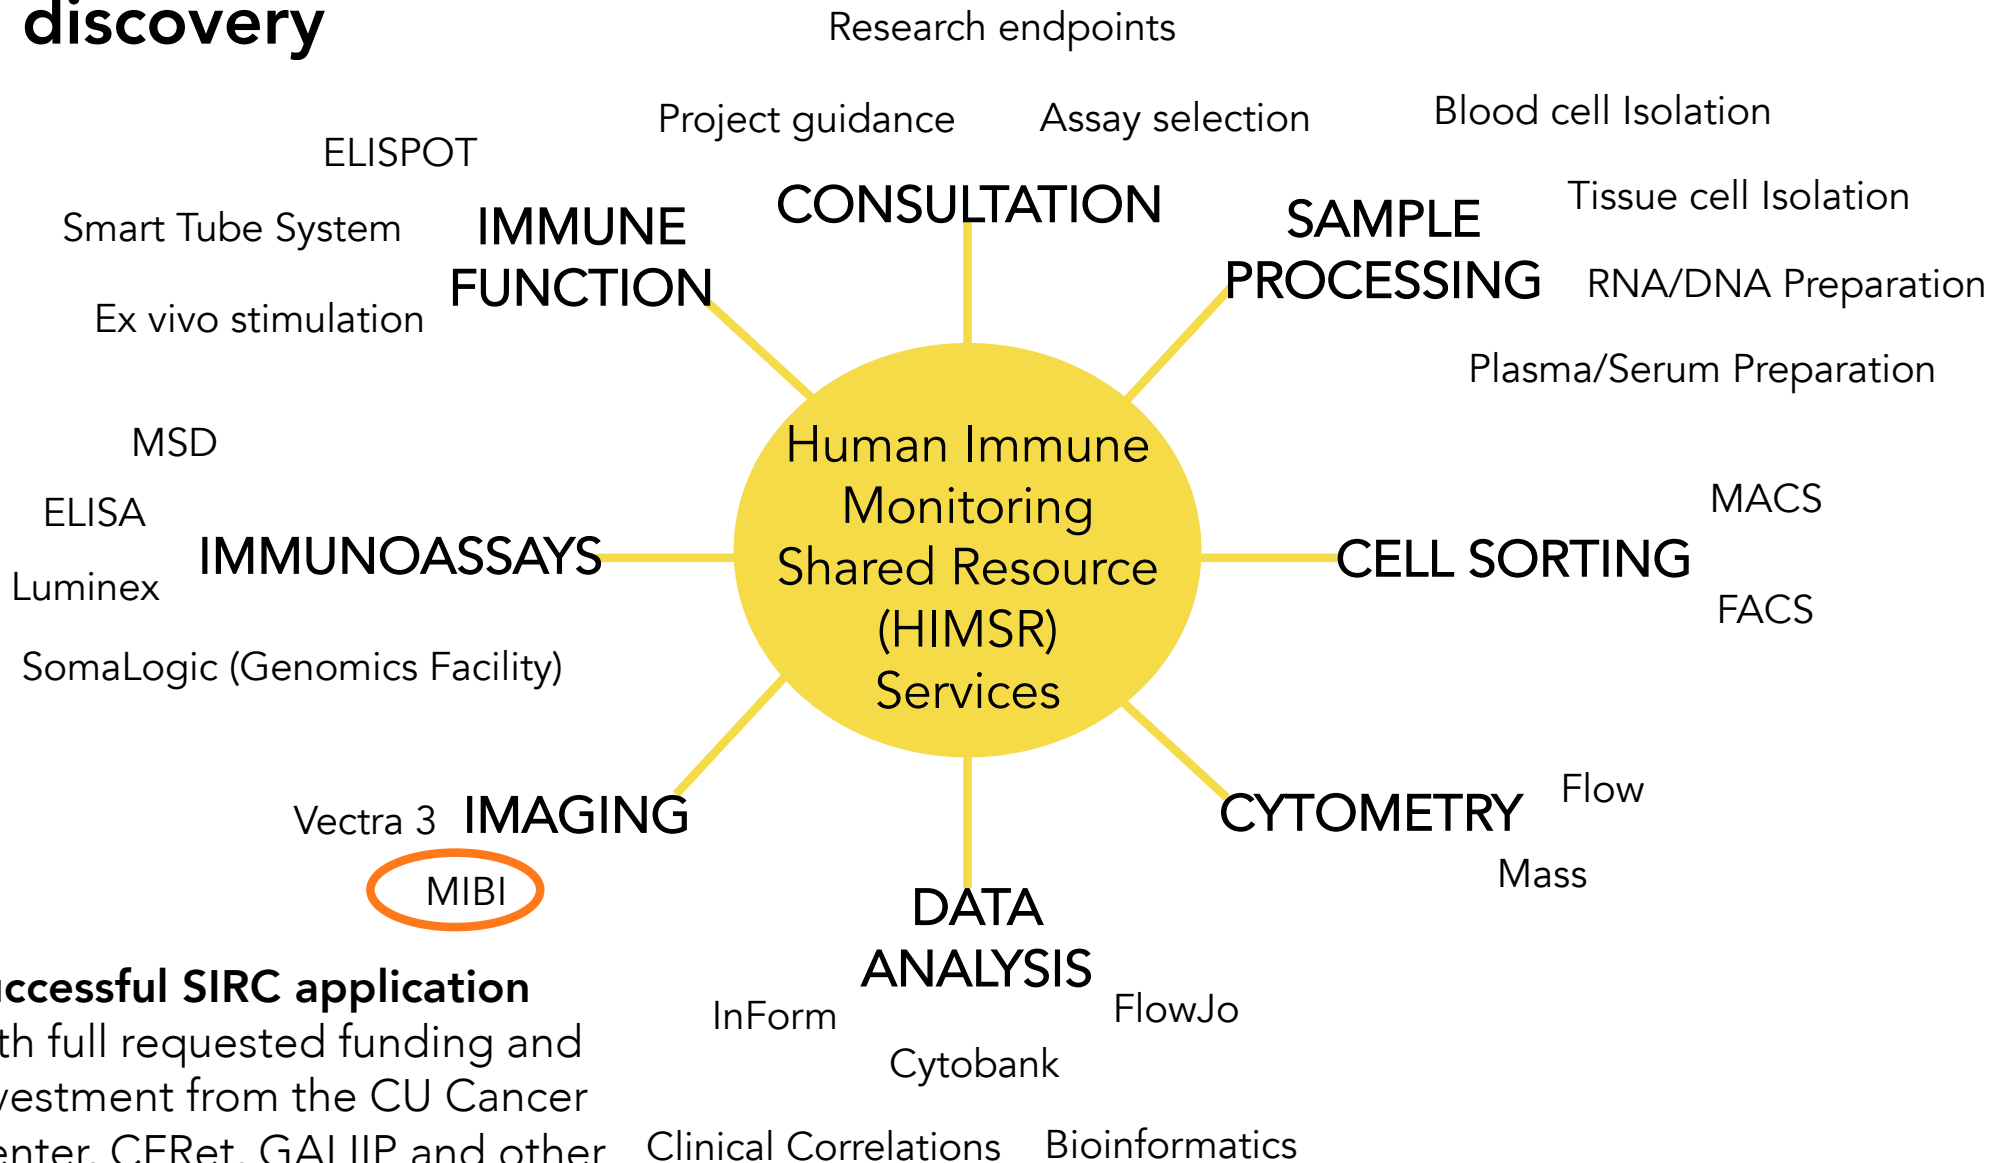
discovery

Research endpoints

Project guidance

Assay selection

CONSULTATION

Blood cell Isolation

Tissue cell Isolation

SAMPLE PROCESSING

RNA/DNA Preparation

Plasma/Serum Preparation

ELISPOT

Smart Tube System

IMMUNE FUNCTION

Ex vivo stimulation

Human Immune Monitoring Shared Resource (HIMSR) Services

MSD

ELISA

IMMUNOASSAYS

Luminex

SomaLogic (Genomics Facility)

MACS

CELL SORTING

FACS

Vectra 3

IMAGING

MIBI

CYTOMETRY

Flow

Mass

DATA ANALYSIS

InForm

FlowJo

Cytobank

Clinical Correlations

Bioinformatics

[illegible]ccessful SIRC application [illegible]th full requested funding and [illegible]vestment from the CU Cancer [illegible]enter, CFRet, GALIIP and other